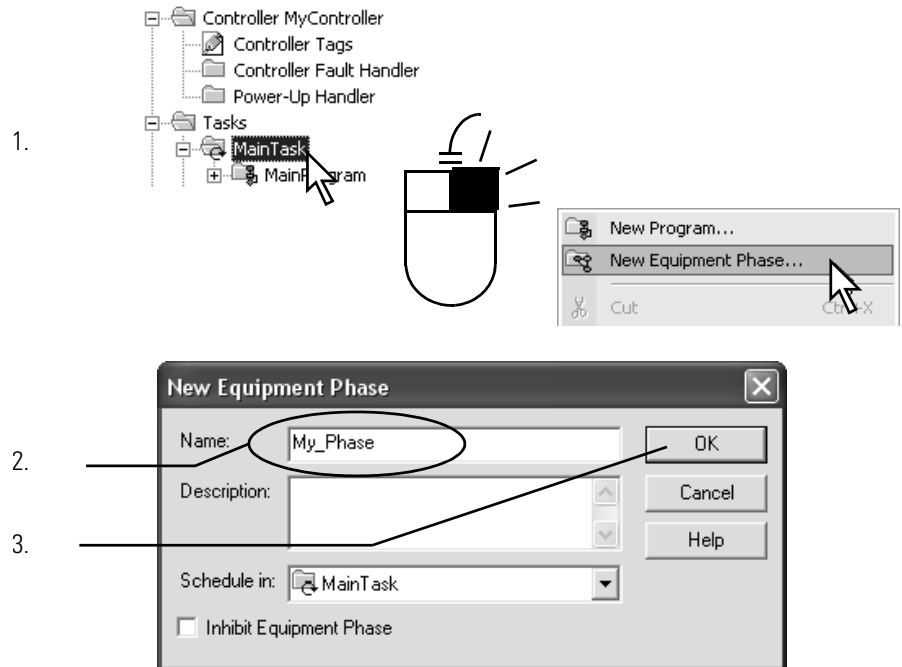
Controller MyController
Controller Tags
Controller Fault Handler
Power-Up Handler
Tasks
1.
MainTask
MainP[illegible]gram

New Program...
New Equipment Phase...
Cut
Ct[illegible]X

New Equipment Phase
Name: My_Phase
OK
2.
Description:
Cancel
3.
Help
Schedule in: MainTask
Inhibit Equipment Phase